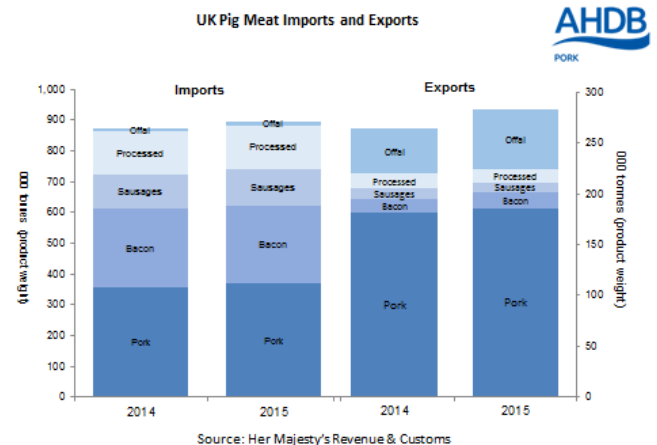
UK Pig Meat Imports and Exports

AHDB
PORK

Imports

Exports

1,000
900
800
700
600
500
400
300
200
100
0

000 tonnes (product weight)

300
250
200
150
100
50
0

000 tonnes (product weight)

Offal
Processed
Sausages
Bacon
Pork

Offal
Processed
Sausages
Bacon
Pork

Offal
Processed
Sausages
Bacon
Pork

Offal
Processed
Sausages
Bacon
Pork

2014
2015
2014
2015

Source: Her Majesty's Revenue & Customs